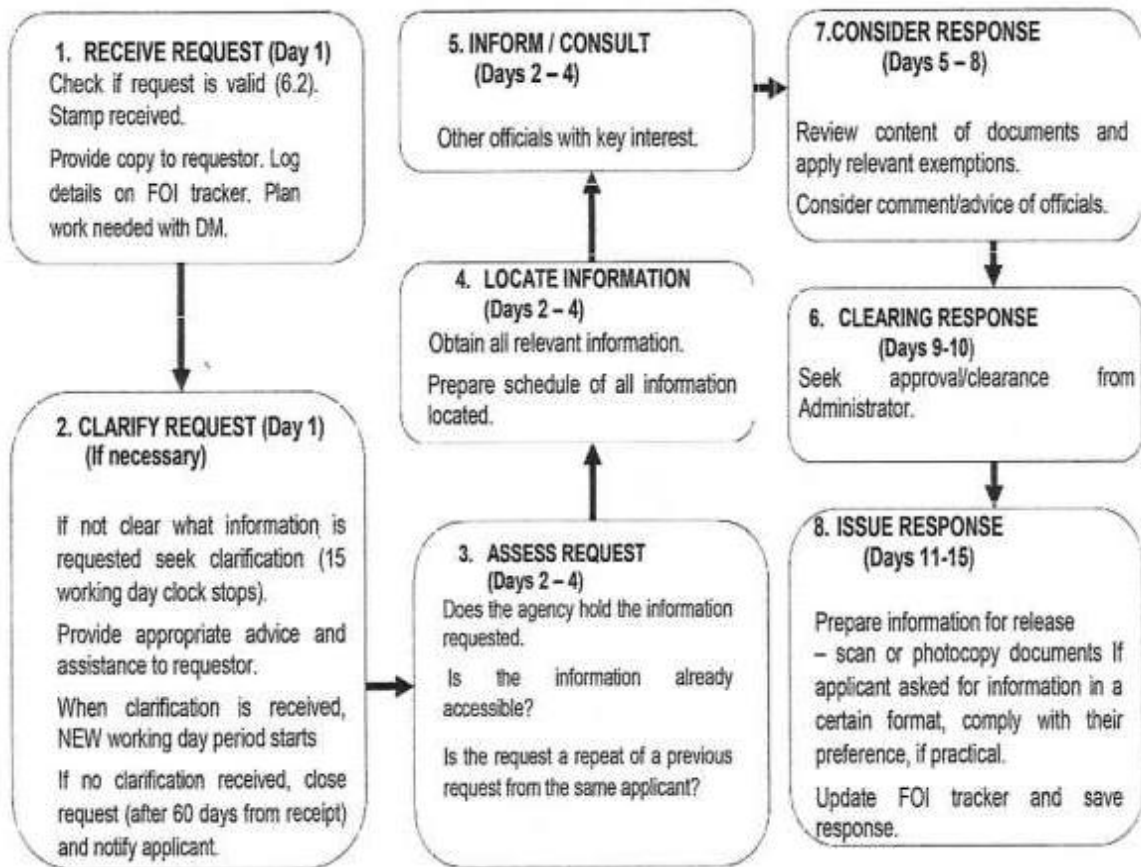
1. RECEIVE REQUEST (Day 1)
Check if request is valid (6.2). Stamp received.

Provide copy to requestor. Log details on FOI tracker. Plan work needed with DM.

2. CLARIFY REQUEST (Day 1)
(If necessary)

If not clear what information is requested seek clarification (15 working day clock stops).

Provide appropriate advice and assistance to requestor.

When clarification is received, NEW working day period starts

If no clarification received, close request (after 60 days from receipt) and notify applicant.

5. INFORM / CONSULT
(Days 2 – 4)

Other officials with key interest.

4. LOCATE INFORMATION
(Days 2 – 4)
Obtain all relevant information.

Prepare schedule of all information located.

3. ASSESS REQUEST
(Days 2 – 4)
Does the agency hold the information requested.

Is the information already accessible?

Is the request a repeat of a previous request from the same applicant?

7.CONSIDER RESPONSE
(Days 5 – 8)

Review content of documents and apply relevant exemptions.

Consider comment/advice of officials.

6. CLEARING RESPONSE
(Days 9-10)
Seek approval/clearance from Administrator.

8. ISSUE RESPONSE
(Days 11-15)

Prepare information for release – scan or photocopy documents If applicant asked for information in a certain format, comply with their preference, if practical.

Update FOI tracker and save response.